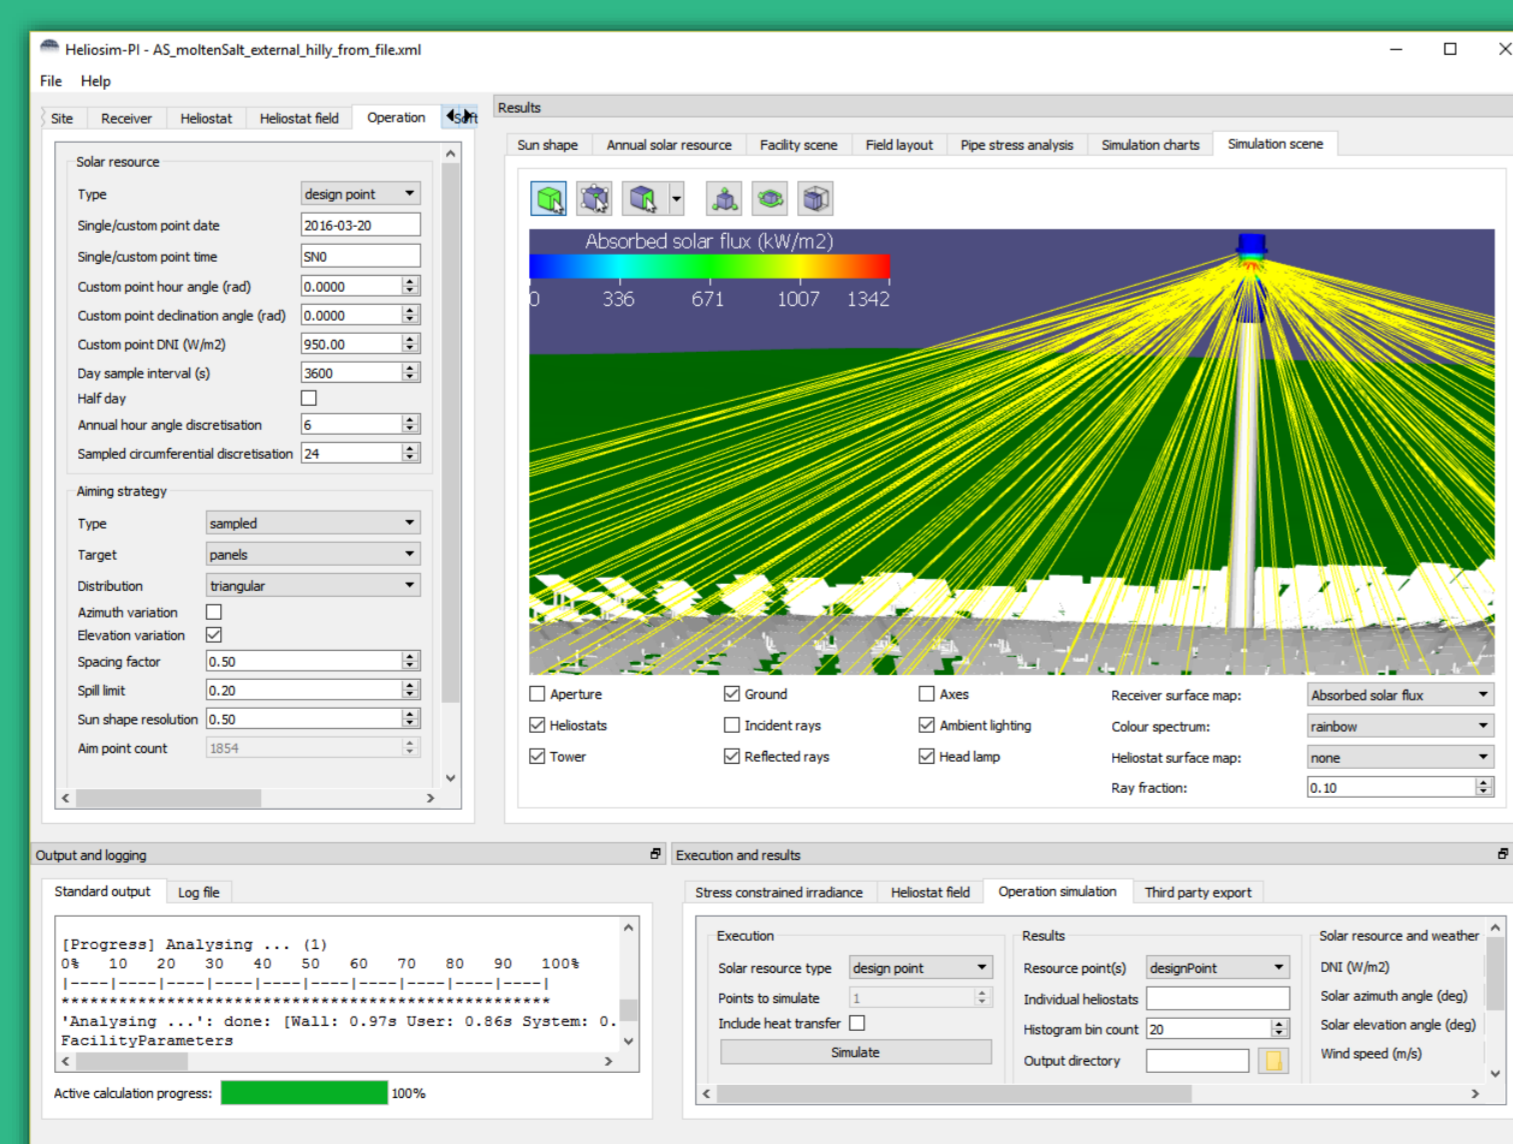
Heliosim-PI - AS_moltenSalt_external_hilly_from_file.xml

File Help

Site | Receiver | Heliostat | Heliostat field | Operation | Soft

Solar resource

Type: design point
Single/custom point date: 2016-03-20
Single/custom point time: SNO
Custom point hour angle (rad): 0.0000
Custom point declination angle (rad): 0.0000
Custom point DNI (W/m2): 950.00
Day sample interval (s): 3600
Half day
Annual hour angle discretisation: 6
Sampled circumferential discretisation: 24

Aiming strategy

Type: sampled
Target: panels
Distribution: triangular
Azimuth variation
Elevation variation
Spacing factor: 0.50
Spill limit: 0.20
Sun shape resolution: 0.50
Aim point count: 1854

Results

Sun shape | Annual solar resource | Facility scene | Field layout | Pipe stress analysis | Simulation charts | Simulation scene

Absorbed solar flux (kW/m2)
0 336 671 1007 1342

Aperture
Heliostats
Tower
Ground
Incident rays
Reflected rays
Axes
Ambient lighting
Head lamp
Receiver surface map: Absorbed solar flux
Colour spectrum: rainbow
Heliostat surface map: none
Ray fraction: 0.10

Output and logging

Standard output | Log file

[Progress] Analysing ... (1)
0% 10 20 30 40 50 60 70 80 90 100%
|----|----|----|----|----|----|----|----|----|----|
***************************************************
'Analysing ...': done: [Wall: 0.97s User: 0.86s System: 0.
FacilityParameters

Active calculation progress: 100%

Execution and results

Stress constrained irradiance | Heliostat field | Operation simulation | Third party export

Execution
Solar resource type: design point
Points to simulate: 1
Include heat transfer
Simulate

Results
Resource point(s): designPoint
Individual heliostats
Histogram bin count: 20
Output directory

Solar resource and weather
DNI (W/m2)
Solar azimuth angle (deg)
Solar elevation angle (deg)
Wind speed (m/s)